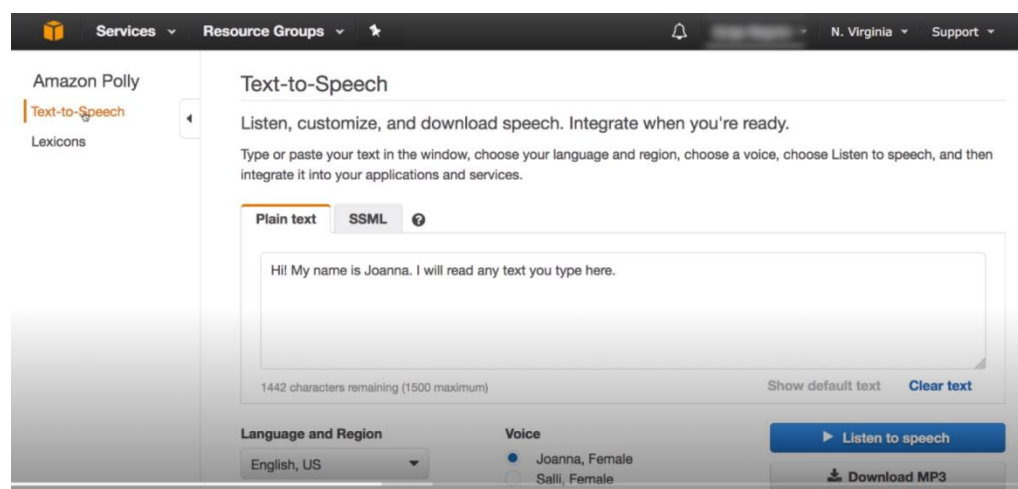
Services Resource Groups

N. Virginia Support

Amazon Polly

Text-to-Speech

Lexicons

Text-to-Speech

Listen, customize, and download speech. Integrate when you're ready.

Type or paste your text in the window, choose your language and region, choose a voice, choose Listen to speech, and then integrate it into your applications and services.

Plain text SSML

Hi! My name is Joanna. I will read any text you type here.

1442 characters remaining (1500 maximum)

Show default text Clear text

Language and Region

English, US

Voice

Joanna, Female

Salli, Female

Listen to speech

Download MP3